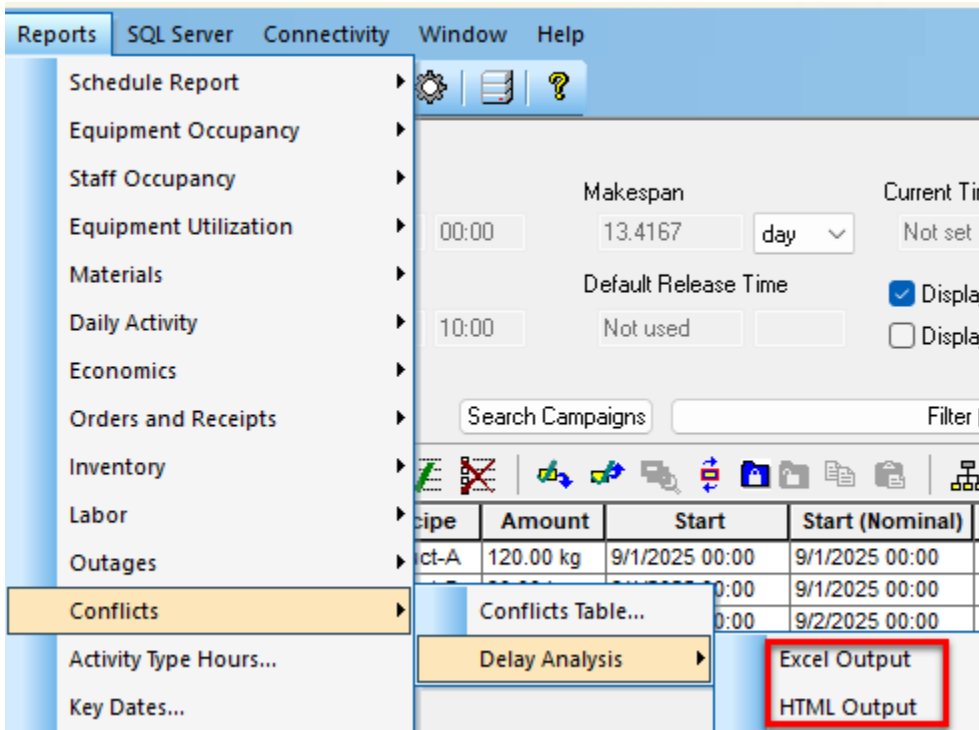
Reports SQL Server Connectivity Window Help

Schedule Report
Equipment Occupancy
Staff Occupancy
Equipment Utilization
Materials
Daily Activity
Economics
Orders and Receipts
Inventory
Labor
Outages
Conflicts
Activity Type Hours...
Key Dates...

Conflicts Table...
Delay Analysis

Excel Output
HTML Output

Makespan
Current Ti
00:00
13.4167
day
Not set
Default Release Time
Displa
10:00
Not used
Displa
Search Campaigns
Filter

| cipe | Amount | Start | Start (Nominal) |
|---|---|---|---|
| ct-A | 120.00 kg | 9/1/2025 00:00 | 9/1/2025 00:00 |
| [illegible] | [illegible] | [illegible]0:00 | 9/1/2025 00:00 |
| | | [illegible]0:00 | 9/2/2025 00:00 |